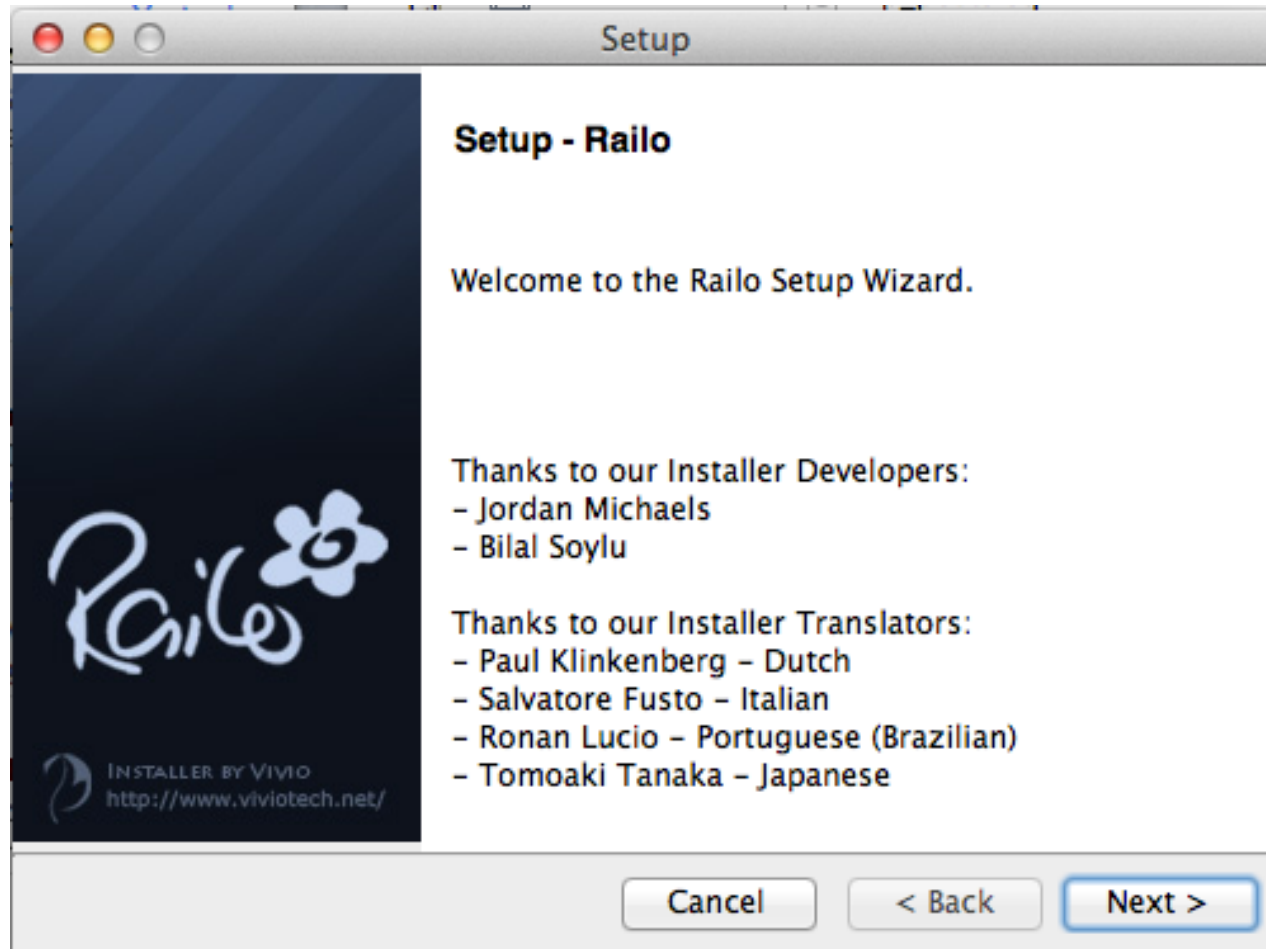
Setup

Setup - Railo

Welcome to the Railo Setup Wizard.

Thanks to our Installer Developers:
- Jordan Michaels
- Bilal Soylu

Thanks to our Installer Translators:
- Paul Klinkenberg - Dutch
- Salvatore Fusto - Italian
- Ronan Lucio - Portuguese (Brazilian)
- Tomoaki Tanaka - Japanese

Railo

INSTALLER BY VIVIO
http://www.viviotech.net/

Cancel
< Back
Next >